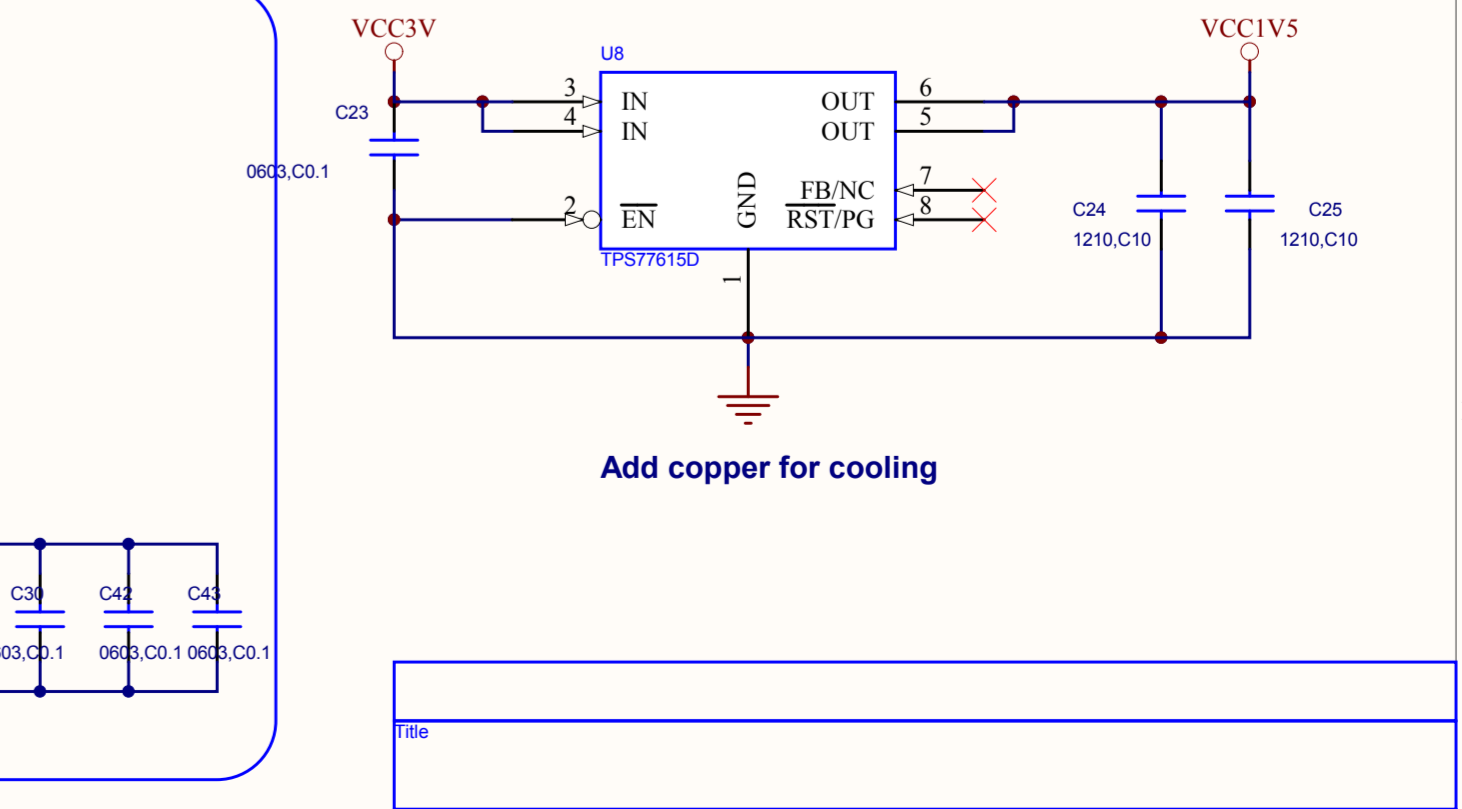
VCC3V

U8

C23

0603,C0.1

3
IN
4
IN
2
$\overline{EN}$
GND
OUT
6
OUT
5
FB/NC
7
$\overline{RST}$/PG
8

TPS77615D

1

VCC1V5

C24
1210,C10

C25
1210,C10

Add copper for cooling

C30
03,C0.1

C42
0603,C0.1

C43
0603,C0.1

Title